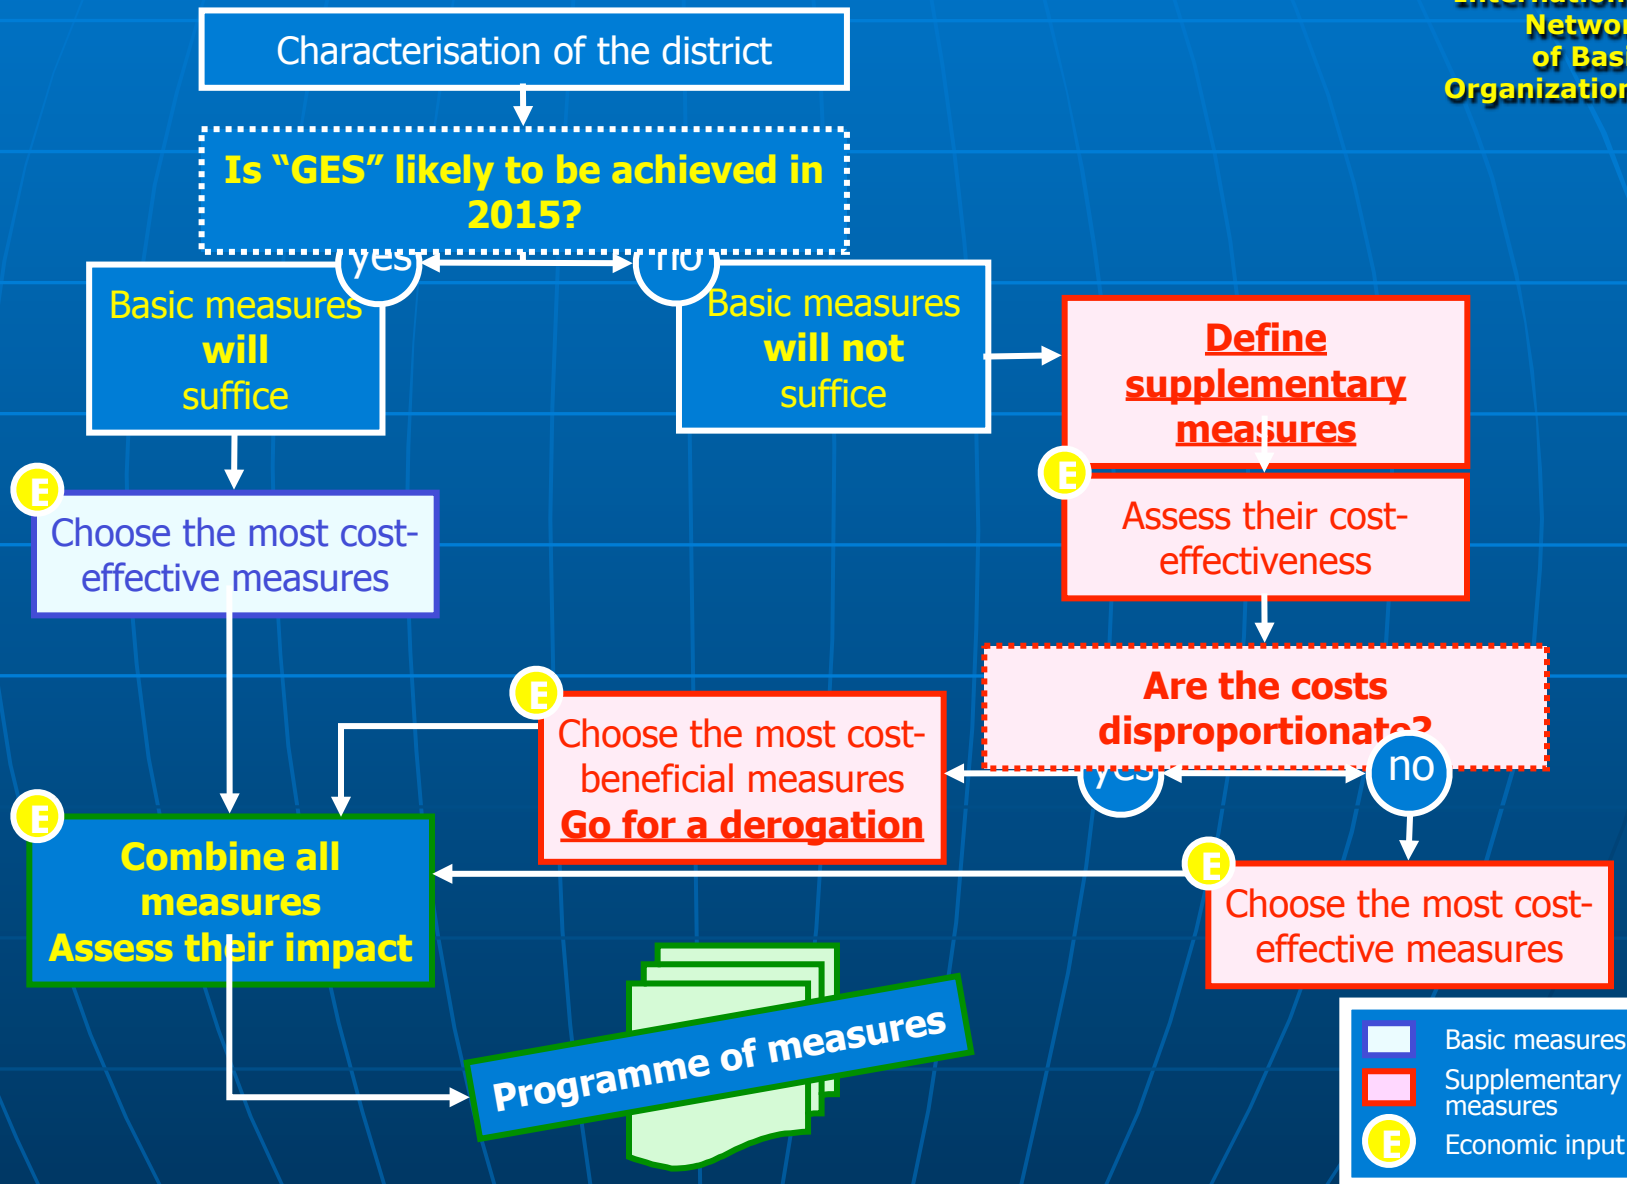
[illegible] Networ of Basi Organization

Characterisation of the district

Is "GES" likely to be achieved in 2015?

yes

no

Basic measures will suffice

Basic measures will not suffice

Define supplementary measures

E

Assess their cost-effectiveness

E

Choose the most cost-effective measures

Are the costs disproportionate?

yes

no

E

Choose the most cost-beneficial measures
Go for a derogation

E

Combine all measures
Assess their impact

E

Choose the most cost-effective measures

Programme of measures

Basic measures

Supplementary measures

E

Economic input